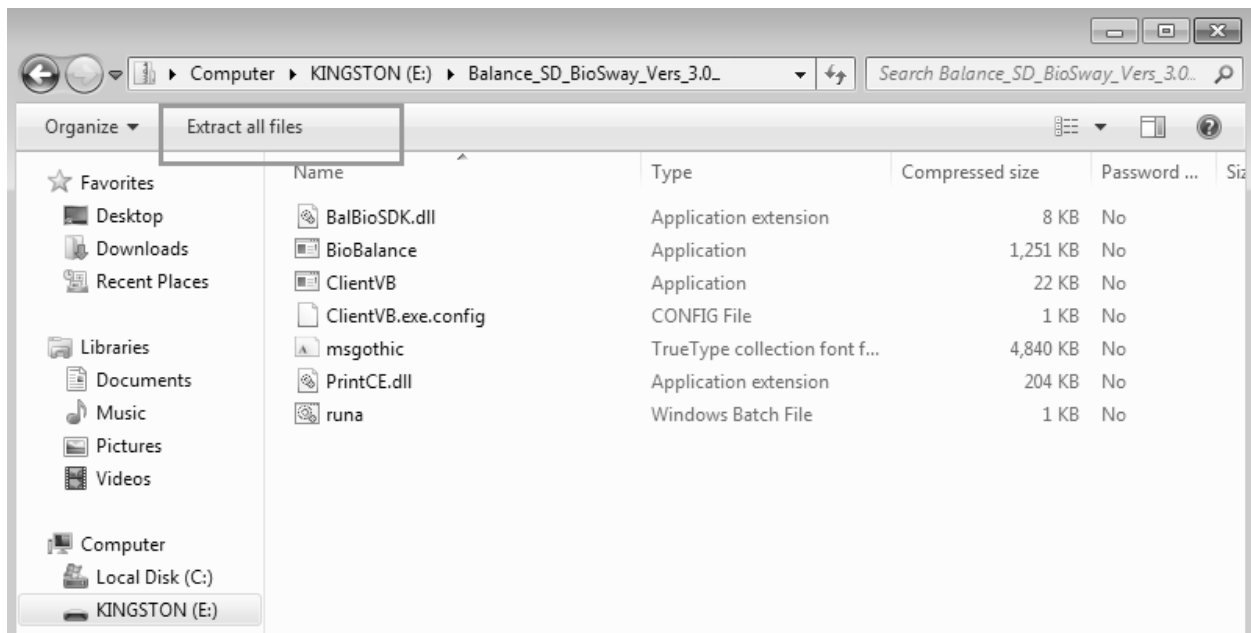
▸ Computer ▸ KINGSTON (E:) ▸ Balance_SD_BioSway_Vers_3.0_

Search Balance_SD_BioSway_Vers_3.0..

Organize ▾ Extract all files

Favorites
Desktop
Downloads
Recent Places

Libraries
Documents
Music
Pictures
Videos

Computer
Local Disk (C:)
KINGSTON (E:)

| Name | Type | Compressed size | Password ... | Siz |
|---|---|---|---|---|
| BalBioSDK.dll | Application extension | 8 KB | No | |
| BioBalance | Application | 1,251 KB | No | |
| ClientVB | Application | 22 KB | No | |
| ClientVB.exe.config | CONFIG File | 1 KB | No | |
| msgothic | TrueType collection font f... | 4,840 KB | No | |
| PrintCE.dll | Application extension | 204 KB | No | |
| runa | Windows Batch File | 1 KB | No | |